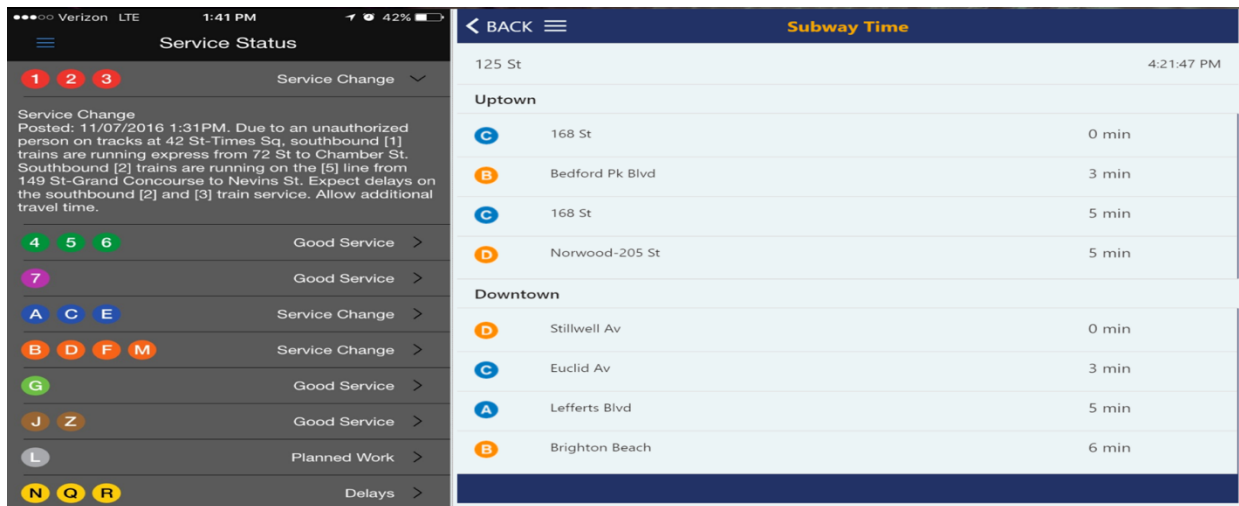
●●●○○ Verizon LTE 1:41 PM 42%

Service Status

1 2 3 Service Change

Service Change
Posted: 11/07/2016 1:31PM. Due to an unauthorized person on tracks at 42 St-Times Sq, southbound [1] trains are running express from 72 St to Chamber St. Southbound [2] trains are running on the [5] line from 149 St-Grand Concourse to Nevins St. Expect delays on the southbound [2] and [3] train service. Allow additional travel time.

4 5 6 Good Service

7 Good Service

A C E Service Change

B D F M Service Change

G Good Service

J Z Good Service

L Planned Work

N Q R Delays

BACK

Subway Time

125 St 4:21:47 PM

Uptown

| | | |
|---|---|---|
| C | 168 St | 0 min |
| B | Bedford Pk Blvd | 3 min |
| C | 168 St | 5 min |
| D | Norwood-205 St | 5 min |

Downtown

| | | |
|---|---|---|
| D | Stillwell Av | 0 min |
| C | Euclid Av | 3 min |
| A | Lefferts Blvd | 5 min |
| B | Brighton Beach | 6 min |